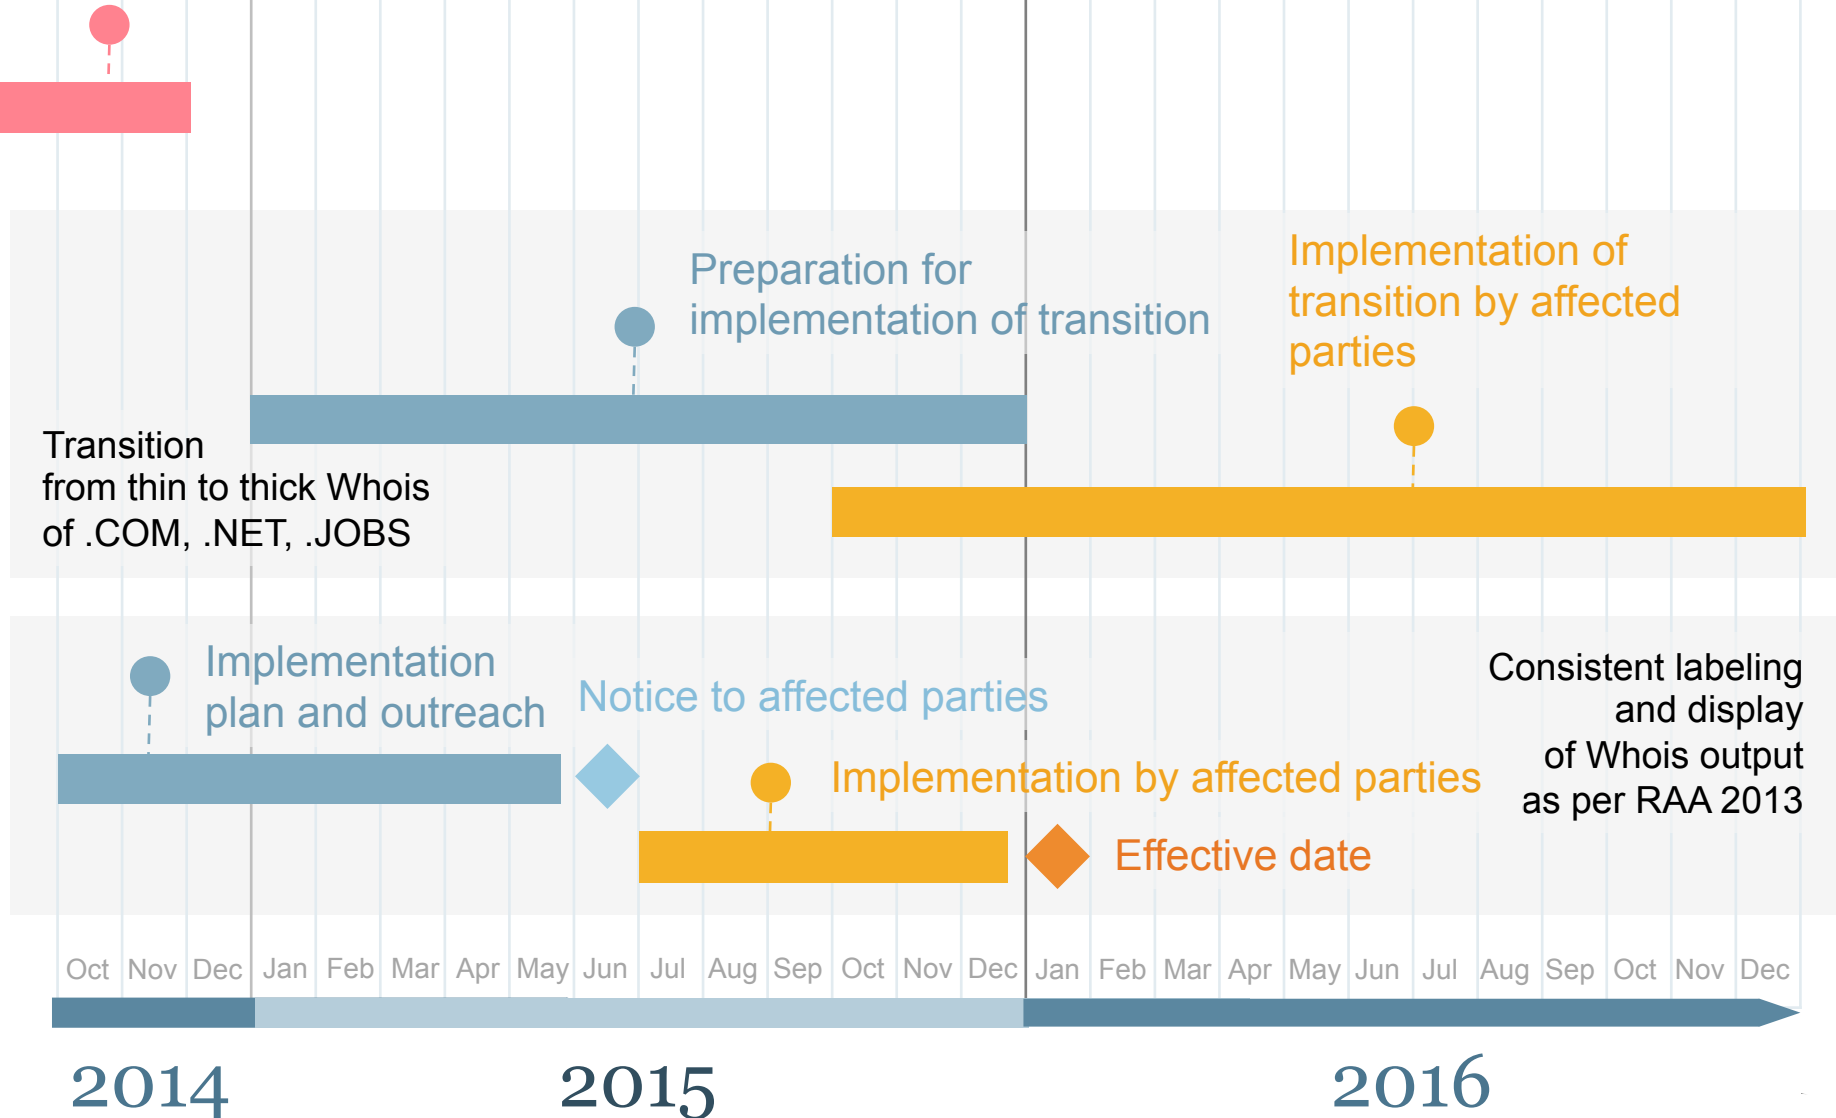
Preparation for implementation of transition

Implementation of transition by affected parties

Transition from thin to thick Whois of .COM, .NET, .JOBS

Implementation plan and outreach

Notice to affected parties

Consistent labeling and display of Whois output as per RAA 2013

Implementation by affected parties

Effective date

Oct Nov Dec Jan Feb Mar Apr May Jun Jul Aug Sep Oct Nov Dec Jan Feb Mar Apr May Jun Jul Aug Sep Oct Nov Dec

2014 2015 2016